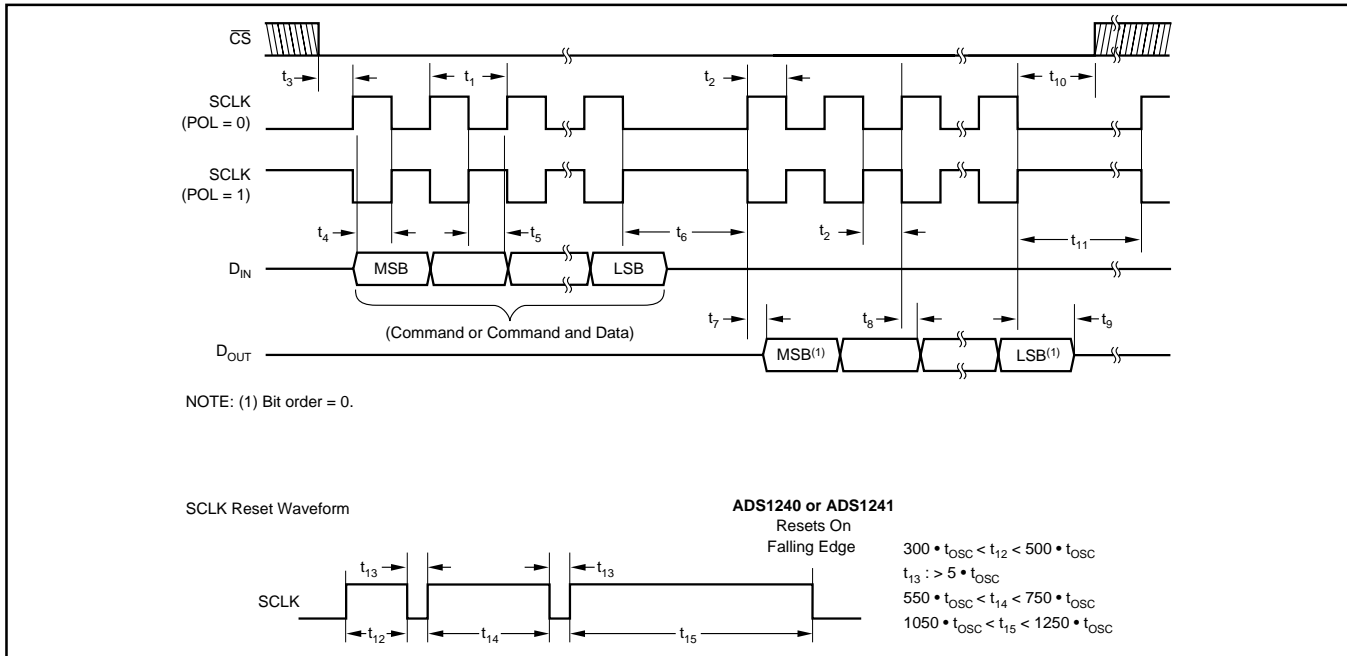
$\overline{CS}$

$t_3$

$t_1$

$t_2$

$t_{10}$

SCLK (POL = 0)

SCLK (POL = 1)

$t_4$

$t_5$

$t_6$

$t_2$

$t_{11}$

$D_{IN}$

MSB

LSB

(Command or Command and Data)

$t_7$

$t_8$

$t_9$

$D_{OUT}$

MSB$^{(1)}$

LSB$^{(1)}$

NOTE: (1) Bit order = 0.

SCLK Reset Waveform

**ADS1240 or ADS1241**
Resets On Falling Edge

$t_{13}$

$t_{13}$

SCLK

$t_{12}$

$t_{14}$

$t_{15}$

$300 \cdot t_{OSC} < t_{12} < 500 \cdot t_{OSC}$

$t_{13} : > 5 \cdot t_{OSC}$

$550 \cdot t_{OSC} < t_{14} < 750 \cdot t_{OSC}$

$1050 \cdot t_{OSC} < t_{15} < 1250 \cdot t_{OSC}$